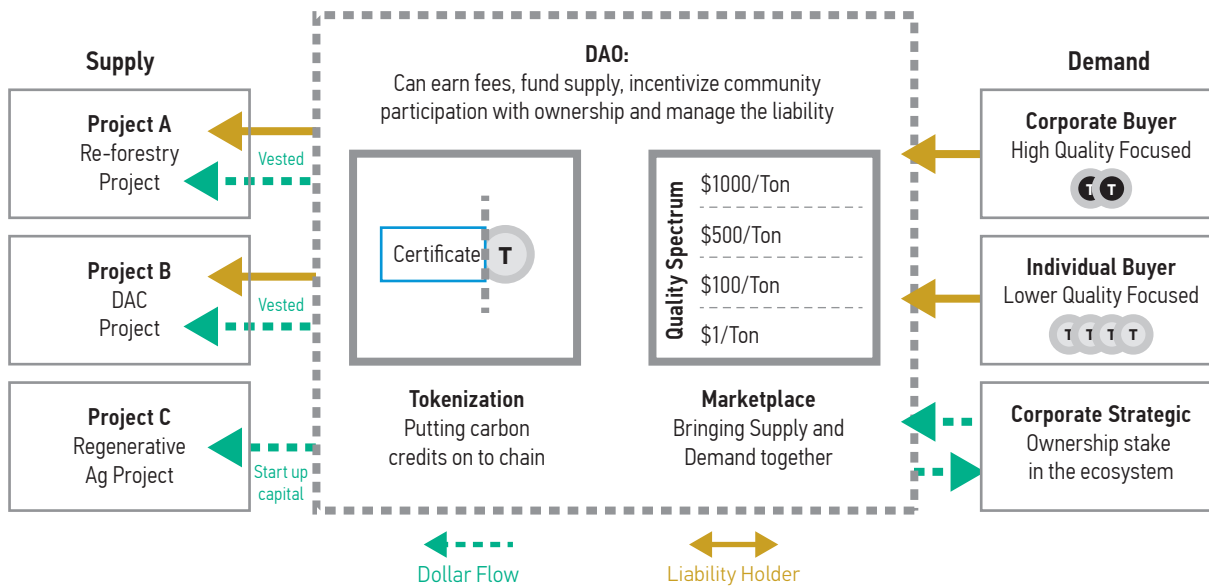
Supply

Project A
Re-forestry Project

Vested

Project B
DAC Project

Vested

Project C
Regenerative Ag Project

Start up capital

DAO:
Can earn fees, fund supply, incentivize community participation with ownership and manage the liability

Certificate T

Tokenization
Putting carbon credits on to chain

Quality Spectrum
$1000/Ton
$500/Ton
$100/Ton
$1/Ton

Marketplace
Bringing Supply and Demand together

Demand

Corporate Buyer
High Quality Focused
T T

Individual Buyer
Lower Quality Focused
T T T T

Corporate Strategic
Ownership stake in the ecosystem

Dollar Flow

Liability Holder